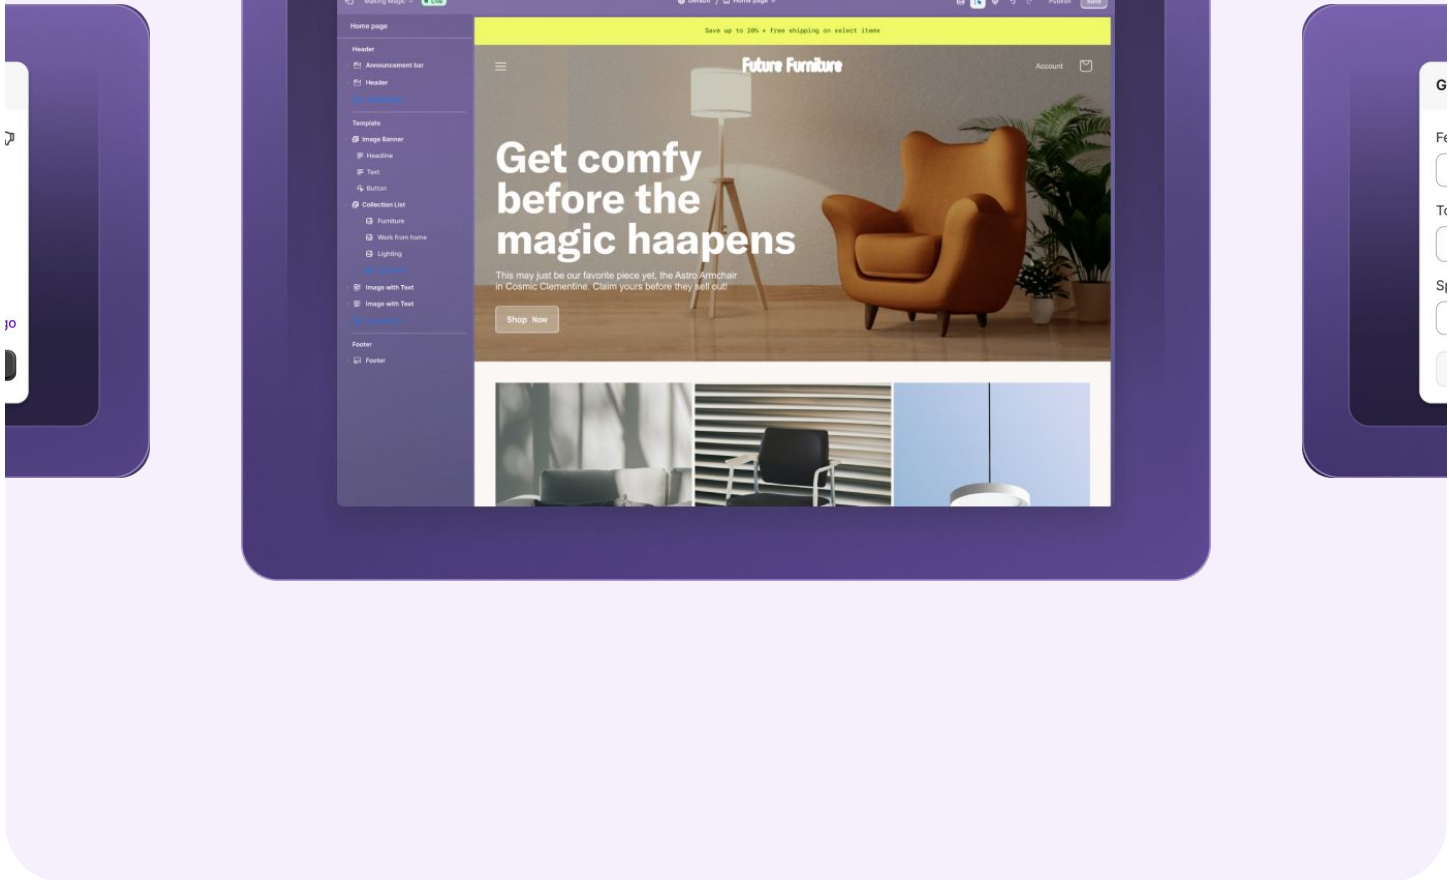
Making Magic Live

Default / Home page

Publish Save

Home page

Header

Announcement bar

Header

Template

Image Banner

Headline

Text

Button

Collection List

Furniture

Work from home

Lighting

Image with Text

Image with Text

Footer

Footer

Save up to 20% • Free shipping on select items

Future Furniture

Account

Get comfy before the magic haapens

This may just be our favorite piece yet, the Astro Armchair in Cosmic Clementine. Claim yours before they sell out!

Shop Now

G

Fe

To

Sp